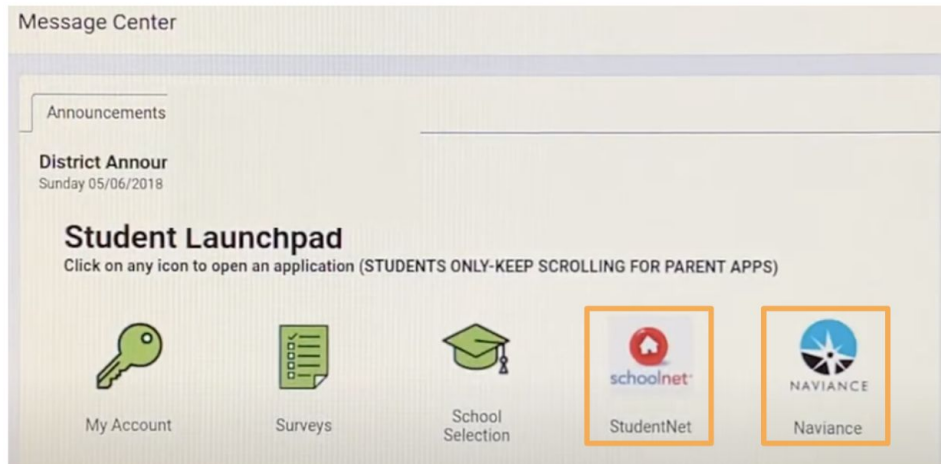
Message Center

Announcements

District Annour
Sunday 05/06/2018

Student Launchpad
Click on any icon to open an application (STUDENTS ONLY-KEEP SCROLLING FOR PARENT APPS)

My Account

Surveys

School Selection

schoolnet
StudentNet

NAVIANCE
Naviance